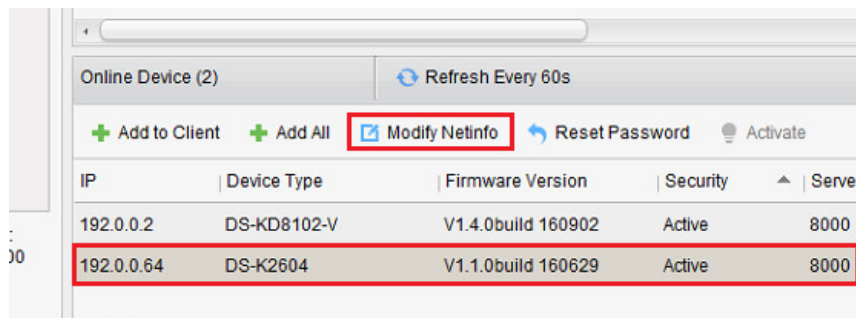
Online Device (2)

Refresh Every 60s

Add to Client Add All Modify Netinfo Reset Password Activate

| IP | Device Type | Firmware Version | Security | Serve |
|---|---|---|---|---|
| 192.0.0.2 | DS-KD8102-V | V1.4.0build 160902 | Active | 8000 |
| 192.0.0.64 | DS-K2604 | V1.1.0build 160629 | Active | 8000 |

:
00